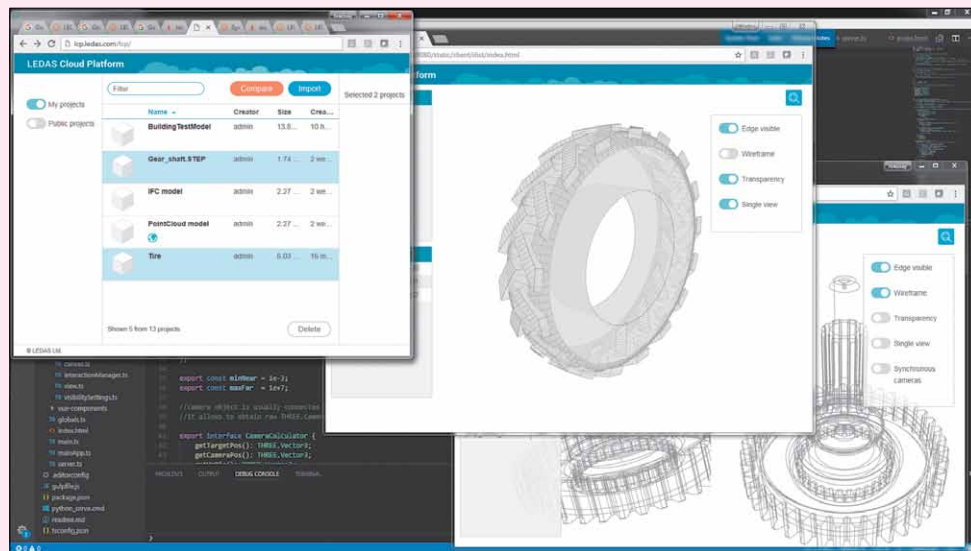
lcp.ledas.com/lcp/

LEDAS Cloud Platform

Filter

Compare

Import

Selected 2 projects

My projects

Public projects

| Name | Creator | Size | Crea... |
|---|---|---|---|
| BuildingTestModel | admin | 13.8... | 10 h... |
| Gear_shaft.STEP | admin | 1.74 ... | 2 we... |
| IFC model | admin | 2.27 ... | 2 we... |
| PointCloud model | admin | 2.27 ... | 2 we... |
| Tire | admin | 5.03 ... | 15 m... |

Shown 5 from 13 projects

Delete

© LEDAS Ltd.

8080/static/client/dist/index.html

tform

Edge visible

Wireframe

Transparency

Single view

Edge visible

Wireframe

Transparency

Single view

Synchronous cameras

camera.ts
interactionManager.ts
view.ts
visibilitySettings.ts
vue-components
globals.ts
index.html
main.ts
mainApp.ts
server.ts
.editorconfig
gulpfile.js
package.json
python_serve.cmd
readme.md
tsconfig.json

export const minNear = 1e-3;
export const maxFar = 1e7;

//Camera object is usually connected
//It allows to obtain raw THREE.Camer

export interface CameraCalculator {
getTargetPos(): THREE.Vector3;
getCameraPos(): THREE.Vector3;

PROBLEMS OUTPUT DEBUG CONSOLE TERMINAL